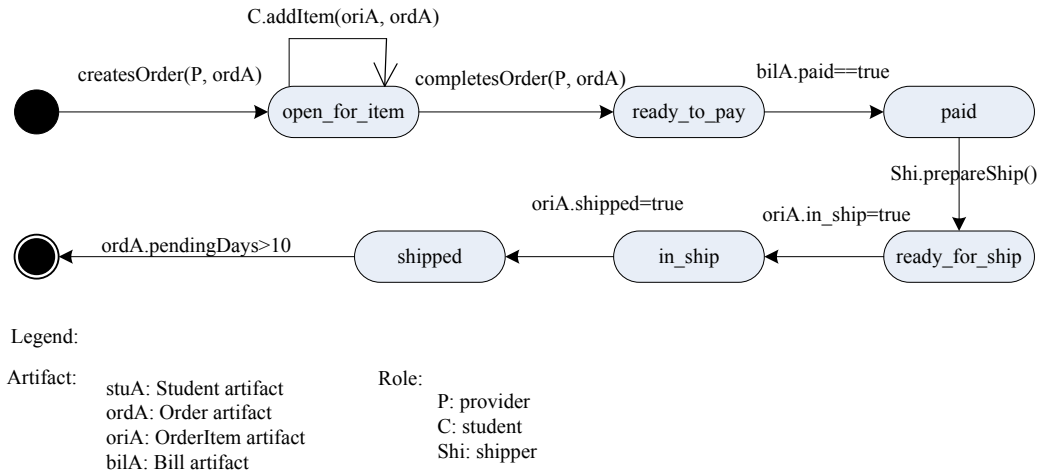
C.addItem(oriA, ordA)

createsOrder(P, ordA)

open_for_item

completesOrder(P, ordA)

ready_to_pay

bilA.paid==true

paid

Shi.prepareShip()

oriA.shipped=true

oriA.in_ship=true

ordA.pendingDays>10

shipped

in_ship

ready_for_ship

Legend:

Artifact:
stuA: Student artifact
ordA: Order artifact
oriA: OrderItem artifact
bilA: Bill artifact

Role:
P: provider
C: student
Shi: shipper